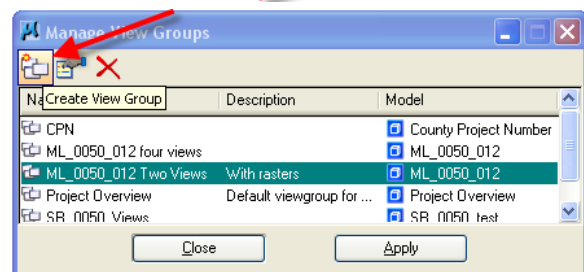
Manage View Groups

Create View Group

| Na | Description | Model |
|---|---|---|
| CPN | | County Project Number |
| ML_0050_012 four views | | ML_0050_012 |
| ML_0050_012 Two Views | With rasters | ML_0050_012 |
| Project Overview | Default viewgroup for ... | Project Overview |
| SB_0050_Views | | SB_0050_test |

Close

Apply